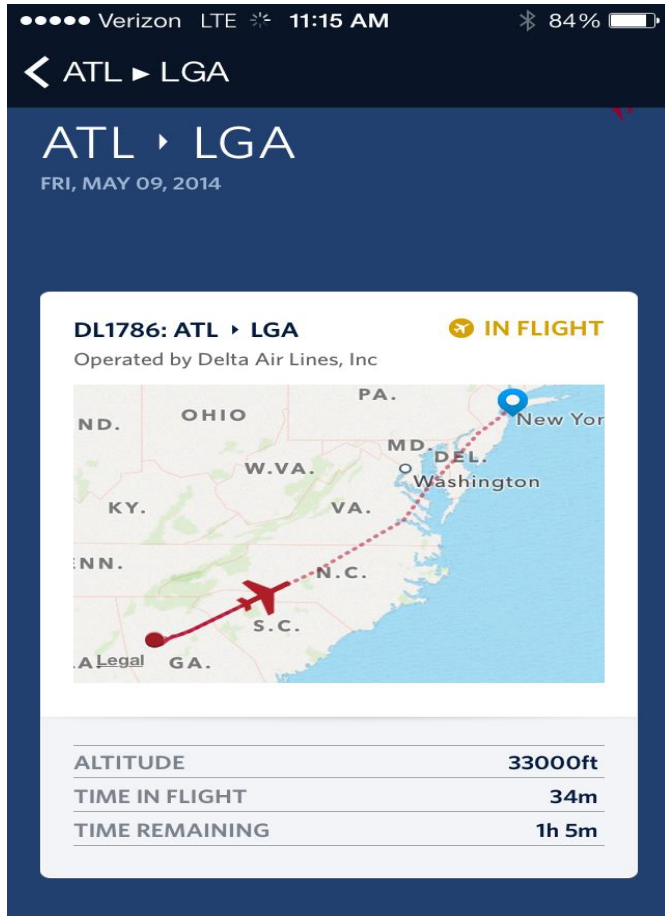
●●●●● Verizon LTE 11:15 AM 84%

ATL ▸ LGA

ATL ▸ LGA
FRI, MAY 09, 2014

DL1786: ATL ▸ LGA
IN FLIGHT
Operated by Delta Air Lines, Inc

PA.
ND.
OHIO
MD.
DEL.
New Yor
W.VA.
Washington
KY.
VA.
ENN.
N.C.
S.C.
A Legal
GA.

| | |
|---|---|
| ALTITUDE | 33000ft |
| TIME IN FLIGHT | 34m |
| TIME REMAINING | 1h 5m |